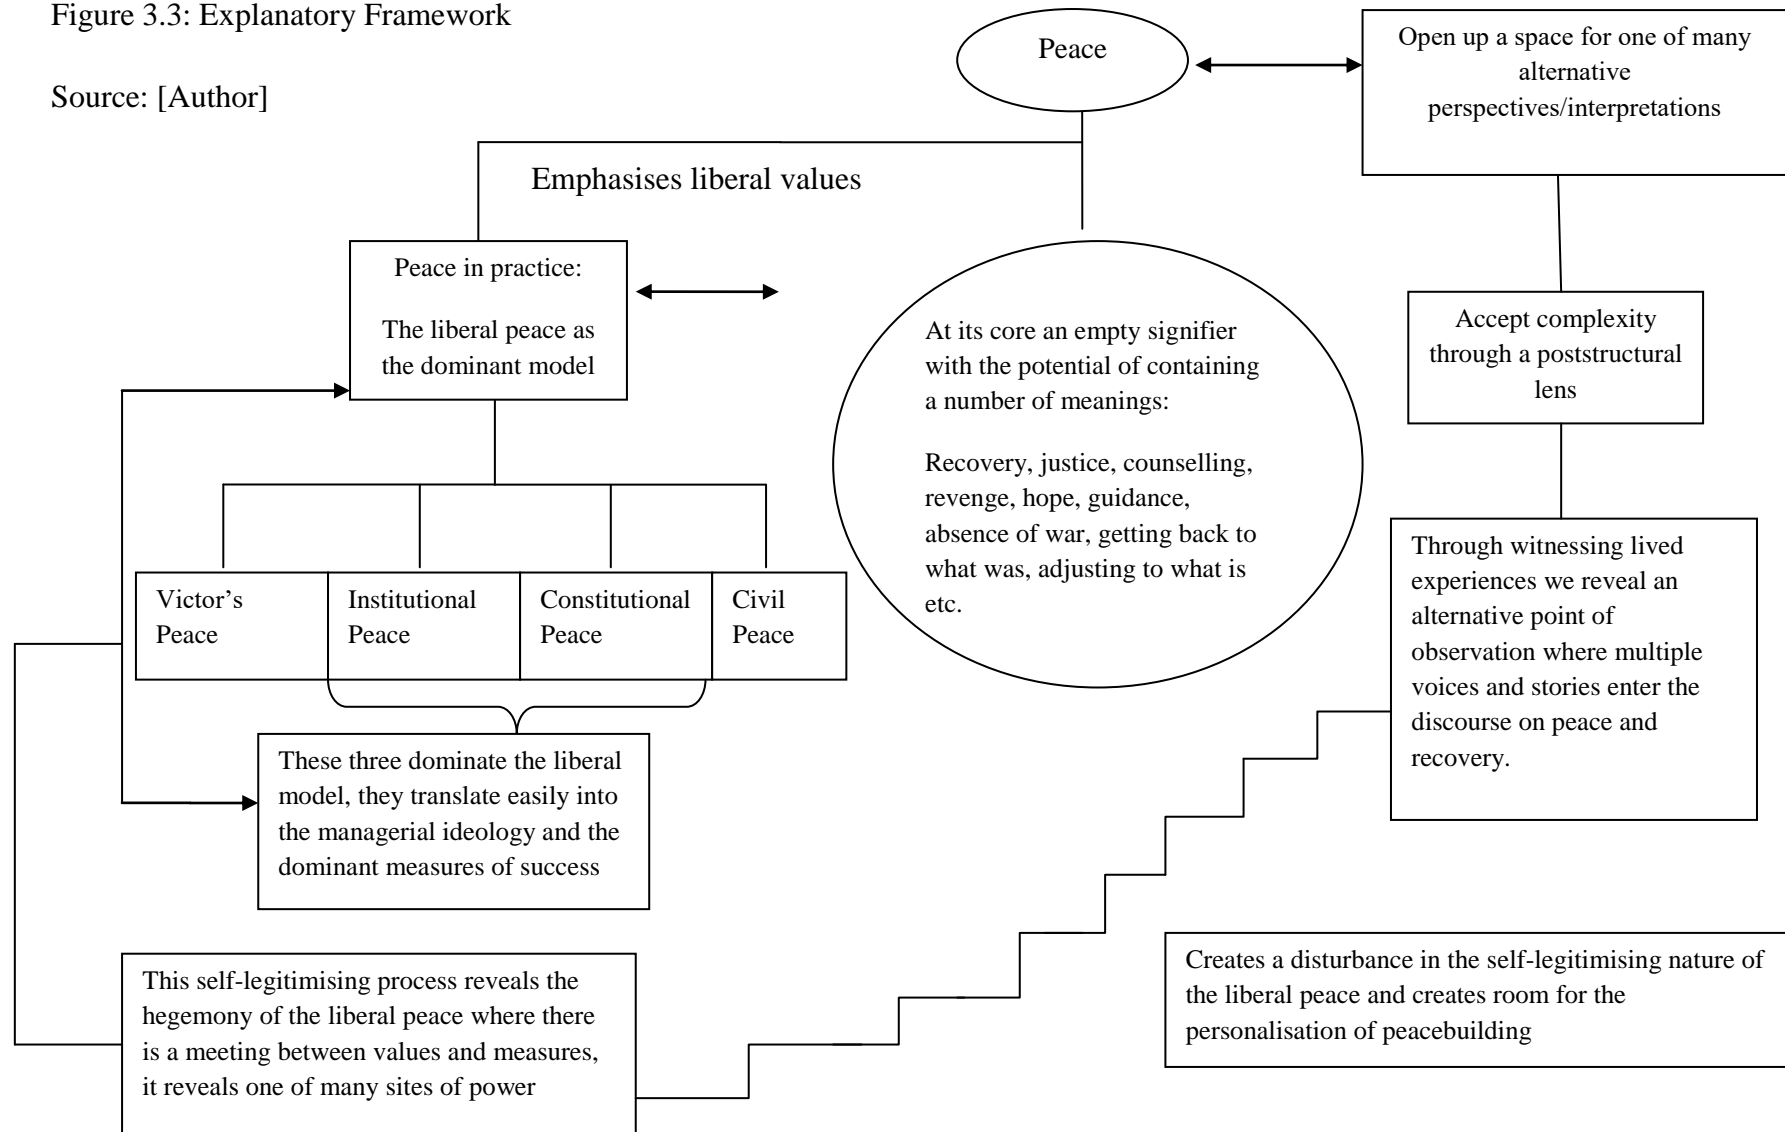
Figure 3.3: Explanatory Framework

Source: [Author]

Peace

Open up a space for one of many alternative perspectives/interpretations

Emphasises liberal values

Peace in practice:

The liberal peace as the dominant model

At its core an empty signifier with the potential of containing a number of meanings:

Recovery, justice, counselling, revenge, hope, guidance, absence of war, getting back to what was, adjusting to what is etc.

Accept complexity through a poststructural lens

| Victor's Peace | Institutional Peace | Constitutional Peace | Civil Peace |
|---|---|---|---|

These three dominate the liberal model, they translate easily into the managerial ideology and the dominant measures of success

Through witnessing lived experiences we reveal an alternative point of observation where multiple voices and stories enter the discourse on peace and recovery.

This self-legitimising process reveals the hegemony of the liberal peace where there is a meeting between values and measures, it reveals one of many sites of power

Creates a disturbance in the self-legitimising nature of the liberal peace and creates room for the personalisation of peacebuilding